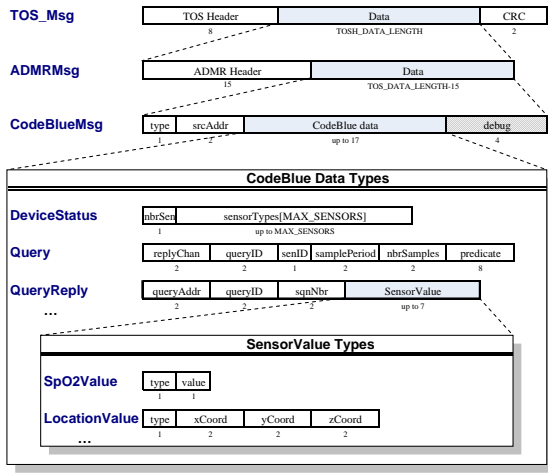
TOS_Msg

TOS Header | Data | CRC
8 | TOSH_DATA_LENGTH | 2

ADMRMsg

ADMR Header | Data
15 | TOS_DATA_LENGTH-15

CodeBlueMsg

type | srcAddr | CodeBlue data | debug
1 | 2 | up to 17 | 4

CodeBlue Data Types

DeviceStatus

nbrSen | sensorTypes[MAX_SENSORS]
1 | up to MAX_SENSORS

Query

replyChan | queryID | senID | samplePeriod | nbrSamples | predicate
2 | 2 | 1 | 2 | 2 | 8

QueryReply

queryAddr | queryID | sqnNbr | SensorValue
2 | 2 | 2 | up to 7

...

SensorValue Types

SpO2Value

type | value
1 | 1

LocationValue

type | xCoord | yCoord | zCoord
1 | 2 | 2 | 2

...